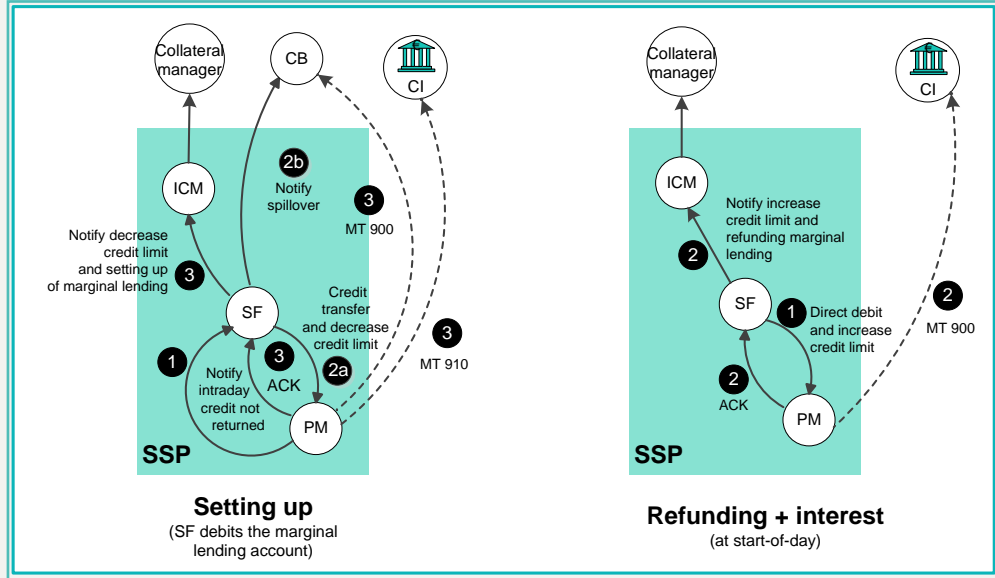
Collateral manager

CB

CI

ICM

2b
Notify spillover

3
MT 900

Notify decrease credit limit and setting up of marginal lending
3

SF

Credit transfer and decrease credit limit

3
MT 910

1
Notify intraday credit not returned

3
ACK

2a

PM

SSP

Setting up
(SF debits the marginal lending account)

Collateral manager

CI

ICM

Notify increase credit limit and refunding marginal lending
2

SF

1
Direct debit and increase credit limit

2
MT 900

2
ACK

PM

SSP

Refunding + interest
(at start-of-day)